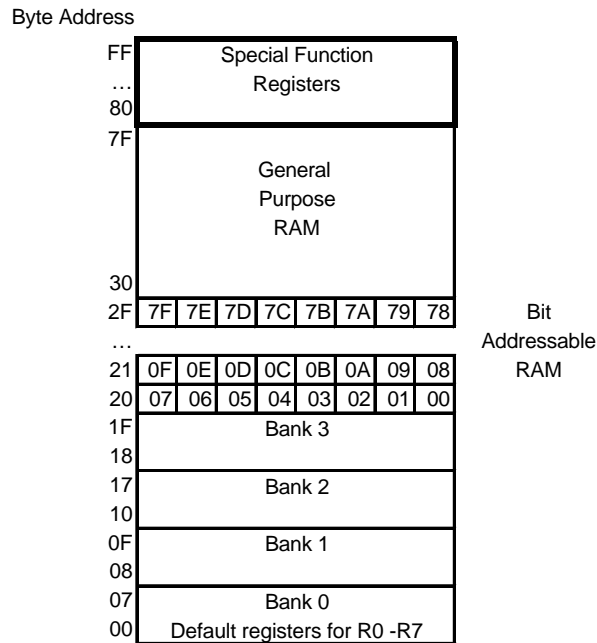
Byte Address

FF
…
80

Special Function Registers

7F

General Purpose RAM

30

2F

| 7F | 7E | 7D | 7C | 7B | 7A | 79 | 78 |
|---|---|---|---|---|---|---|---|

…

21

| 0F | 0E | 0D | 0C | 0B | 0A | 09 | 08 |
|---|---|---|---|---|---|---|---|

20

| 07 | 06 | 05 | 04 | 03 | 02 | 01 | 00 |
|---|---|---|---|---|---|---|---|

Bit Addressable RAM

1F
18

Bank 3

17
10

Bank 2

0F
08

Bank 1

07
00

Bank 0
Default registers for R0 -R7